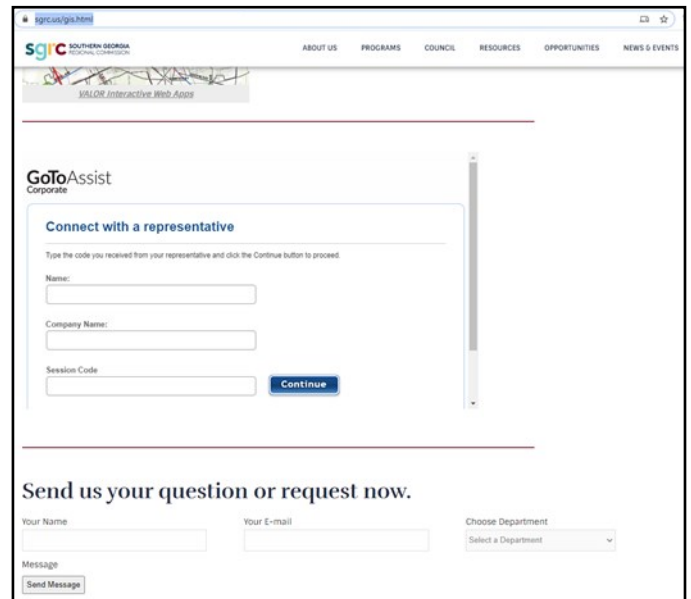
sgrc.us/gis.html

sgrc SOUTHERN GEORGIA REGIONAL COMMISSION

ABOUT US PROGRAMS COUNCIL RESOURCES OPPORTUNITIES NEWS & EVENTS

VALOR Interactive Web Apps

GoToAssist Corporate

Connect with a representative

Type the code you received from your representative and click the Continue button to proceed.

Name:

Company Name:

Session Code

Continue

Send us your question or request now.

Your Name

Your E-mail

Choose Department

Select a Department

Message

Send Message